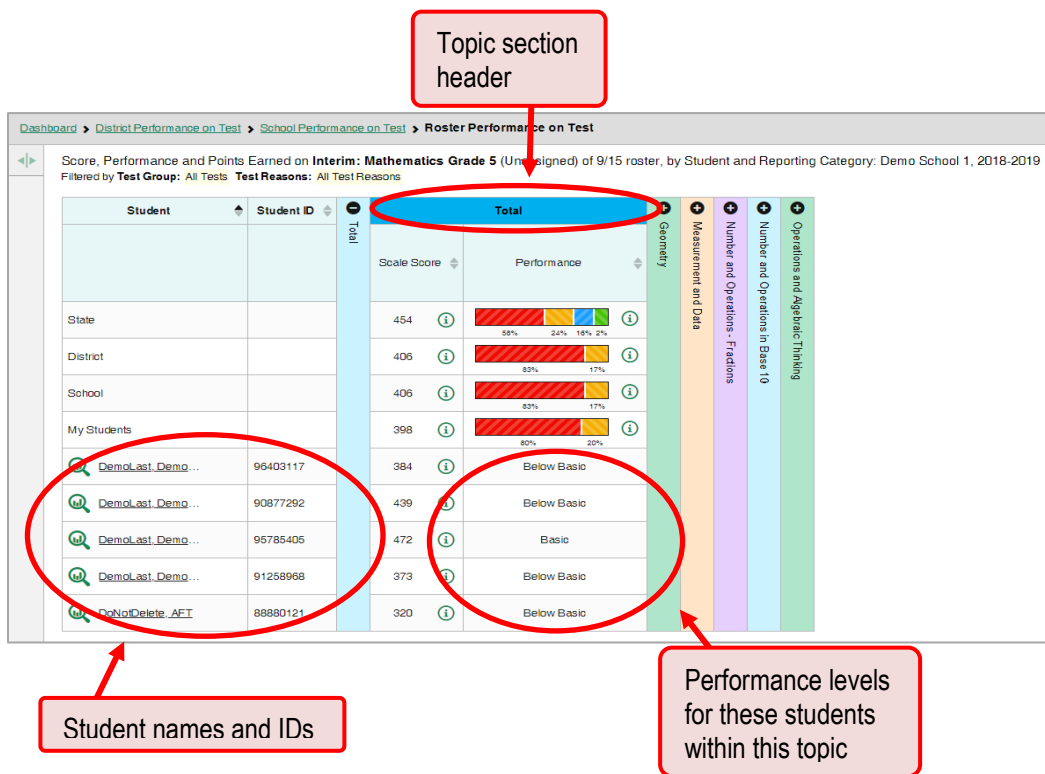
Topic section header

Dashboard > District Performance on Test > School Performance on Test > Roster Performance on Test

Score, Performance and Points Earned on Interim: Mathematics Grade 5 (Unassigned) of 9/15 roster, by Student and Reporting Category: Demo School 1, 2018-2019
Filtered by Test Group: All Tests Test Reasons: All Test Reasons

| Student | Student ID | Total | Scale Score | Performance | Geometry | Measurement and Data | Number and Operations - Fractions | Number and Operations in Base 10 | Operations and Algebraic Thinking |
|---|---|---|---|---|---|---|---|---|---|
| State | | | 454 | 58% 24% 16% 2% | | | | | |
| District | | | 406 | 83% 17% | | | | | |
| School | | | 406 | 83% 17% | | | | | |
| My Students | | | 398 | 80% 20% | | | | | |
| DemoLast, Demo... | 96403117 | | 384 | Below Basic | | | | | |
| DemoLast, Demo... | 90877292 | | 439 | Below Basic | | | | | |
| DemoLast, Demo... | 95785405 | | 472 | Basic | | | | | |
| DemoLast, Demo... | 91258968 | | 373 | Below Basic | | | | | |
| DoNotDelete, AFT | 88880121 | | 320 | Below Basic | | | | | |

Student names and IDs

Performance levels for these students within this topic